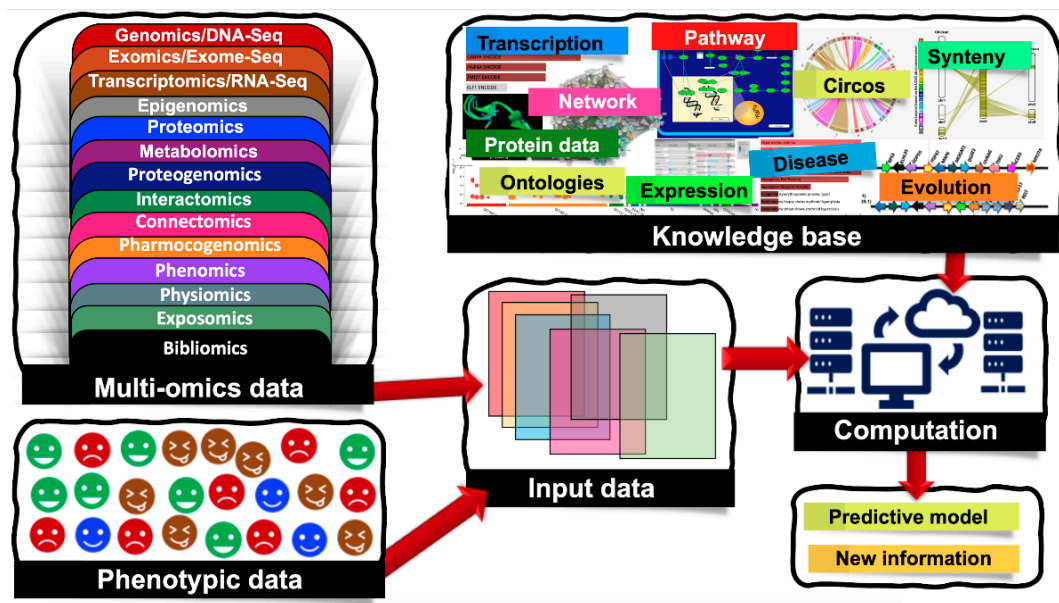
Genomics/DNA-Seq
Exomics/Exome-Seq
Transcriptomics/RNA-Seq
Epigenomics
Proteomics
Metabolomics
Proteogenomics
Interactomics
Connectomics
Pharmocogenomics
Phenomics
Physiomics
Exposomics
Bibliomics
Multi-omics data

Transcription
Pathway
Network
Circos
Synteny
Protein data
Disease
Ontologies
Expression
Evolution
Knowledge base

Input data

Computation

Phenotypic data

Predictive model
New information